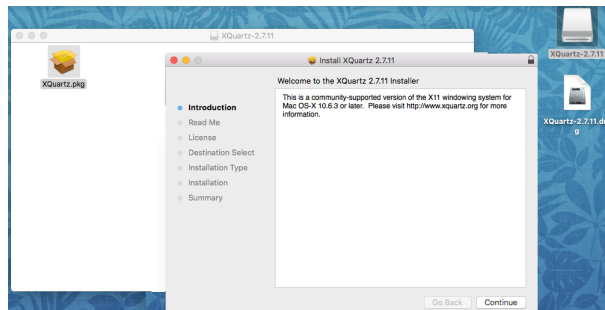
XQuartz-2.7.11

XQuartz.pkg

Install XQuartz 2.7.11

Welcome to the XQuartz 2.7.11 Installer

Introduction
Read Me
License
Destination Select
Installation Type
Installation
Summary

This is a community-supported version of the X11 windowing system for Mac OS-X 10.6.3 or later. Please visit http://www.xquartz.org for more information.

Go Back
Continue

XQuartz-2.7.11

XQuartz-2.7.11.dmg